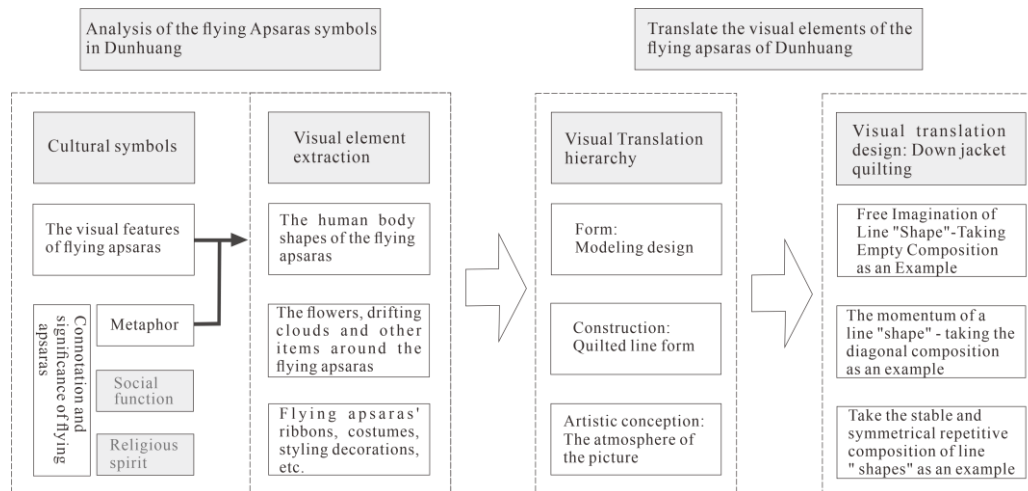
Analysis of the flying Apsaras symbols in Dunhuang

Translate the visual elements of the flying apsaras of Dunhuang

Cultural symbols

The visual features of flying apsaras

Connotation and significance of flying apsaras

Metaphor

Social function

Religious spirit

Visual element extraction

The human body shapes of the flying apsaras

The flowers, drifting clouds and other items around the flying apsaras

Flying apsaras' ribbons, costumes, styling decorations, etc.

Visual Translation hierarchy

Form: Modeling design

Construction: Quilted line form

Artistic conception: The atmosphere of the picture

Visual translation design: Down jacket quilting

Free Imagination of Line "Shape"-Taking Empty Composition as an Example

The momentum of a line "shape" - taking the diagonal composition as an example

Take the stable and symmetrical repetitive composition of line " shapes" as an example